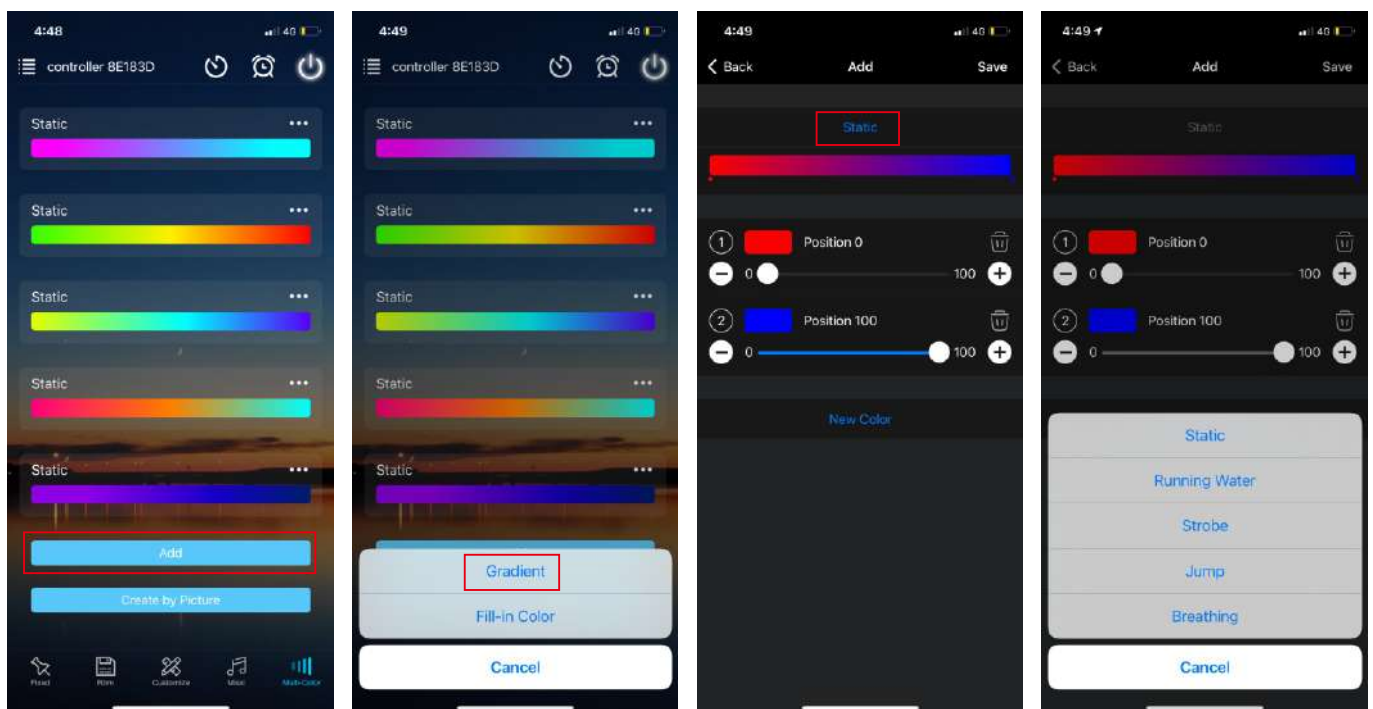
4:48
40
controller 8E183D

Static •••
Static •••
Static •••
Static •••
Static •••

Add

Create by Picture

Fixed Rom Customize Misc Multi-Color

4:49
40
controller 8E183D

Static •••
Static •••
Static •••
Static •••
Static •••

Gradient
Fill-in Color
Cancel

4:49
40
Back Add Save

Static

1 Position 0
0 100
2 Position 100
0 100

New Color

4:49
40
Back Add Save

Static

1 Position 0
0 100
2 Position 100
0 100

Static
Running Water
Strobe
Jump
Breathing
Cancel